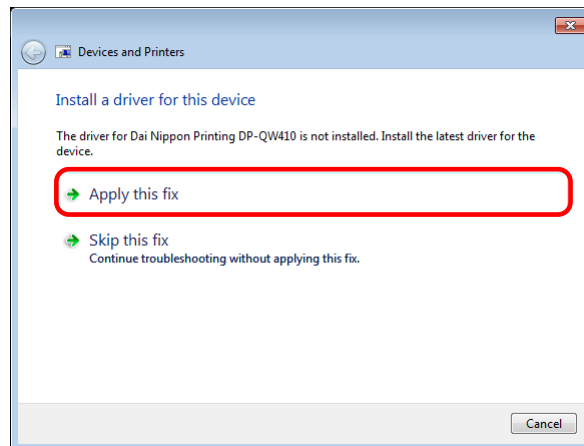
Devices and Printers

Install a driver for this device

The driver for Dai Nippon Printing DP-QW410 is not installed. Install the latest driver for the device.

Apply this fix

Skip this fix
Continue troubleshooting without applying this fix.

Cancel